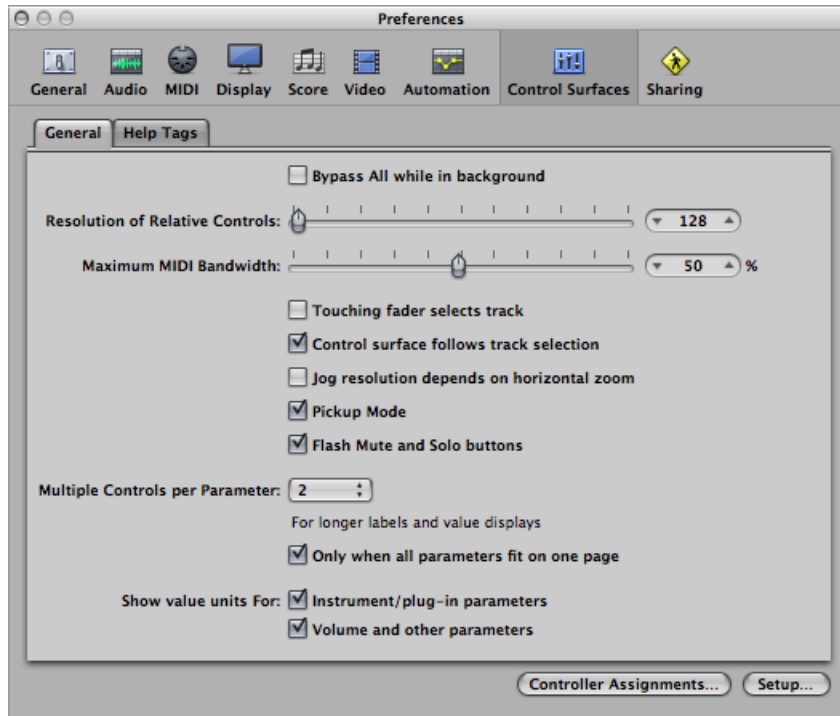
Preferences

General Audio MIDI Display Score Video Automation Control Surfaces Sharing

General Help Tags

Bypass All while in background

Resolution of Relative Controls: 128

Maximum MIDI Bandwidth: 50 %

Touching fader selects track

Control surface follows track selection

Jog resolution depends on horizontal zoom

Pickup Mode

Flash Mute and Solo buttons

Multiple Controls per Parameter: 2

For longer labels and value displays

Only when all parameters fit on one page

Show value units For: Instrument/plug-in parameters

Volume and other parameters

Controller Assignments... Setup...